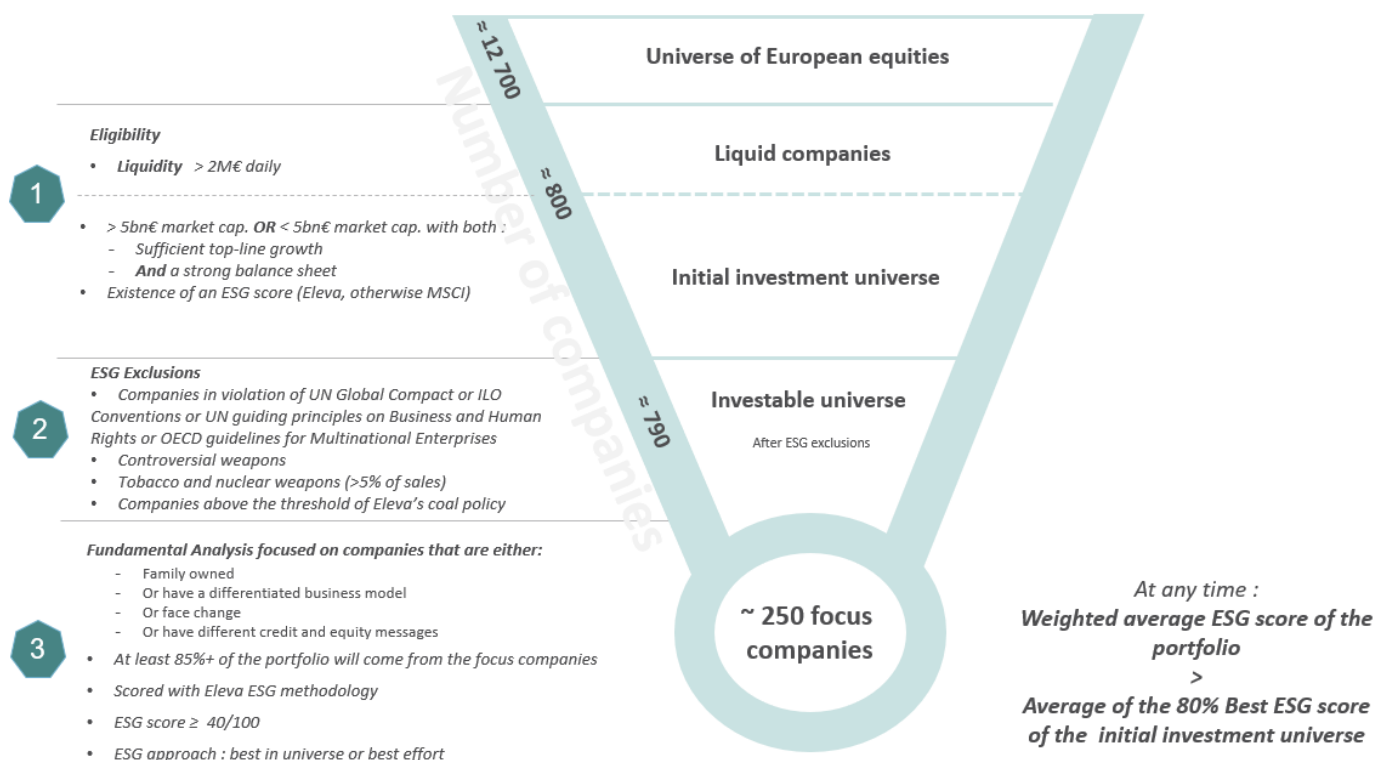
≈ 12 700

Number of companies

Universe of European equities

Eligibility
• Liquidity > 2M€ daily

1

Liquid companies

≈ 800

• > 5bn€ market cap. OR < 5bn€ market cap. with both :
- Sufficient top-line growth
- And a strong balance sheet
• Existence of an ESG score (Eleva, otherwise MSCI)

Initial investment universe

ESG Exclusions
• Companies in violation of UN Global Compact or ILO Conventions or UN guiding principles on Business and Human Rights or OECD guidelines for Multinational Enterprises
• Controversial weapons
• Tobacco and nuclear weapons (>5% of sales)
• Companies above the threshold of Eleva's coal policy

2

≈ 790

Investable universe

After ESG exclusions

Fundamental Analysis focused on companies that are either:
- Family owned
- Or have a differentiated business model
- Or face change
- Or have different credit and equity messages
• At least 85%+ of the portfolio will come from the focus companies
• Scored with Eleva ESG methodology
• ESG score ≥ 40/100
• ESG approach : best in universe or best effort

3

~ 250 focus companies

At any time :
Weighted average ESG score of the portfolio
>
Average of the 80% Best ESG score of the initial investment universe